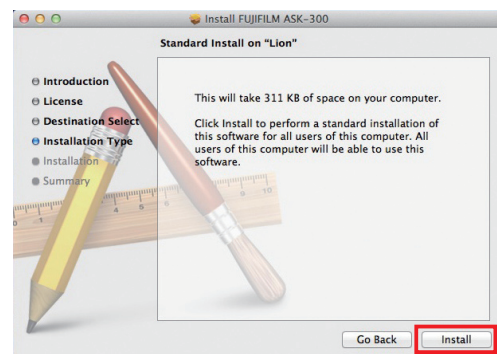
Install FUJIFILM ASK-300

Standard Install on “Lion”

Introduction
License
Destination Select
Installation Type
Installation
Summary

This will take 311 KB of space on your computer.

Click Install to perform a standard installation of this software for all users of this computer. All users of this computer will be able to use this software.

Go Back
Install